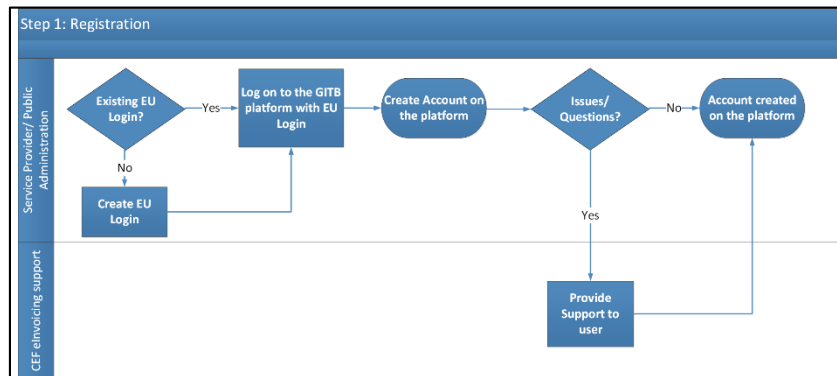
Step 1: Registration

Service Provider/ Public Administration

Existing EU Login?

Yes

Log on to the GITB platform with EU Login

Create Account on the platform

Issues/ Questions?

No

Account created on the platform

No

Create EU Login

Yes

CEF eInvoicing support

Provide Support to user